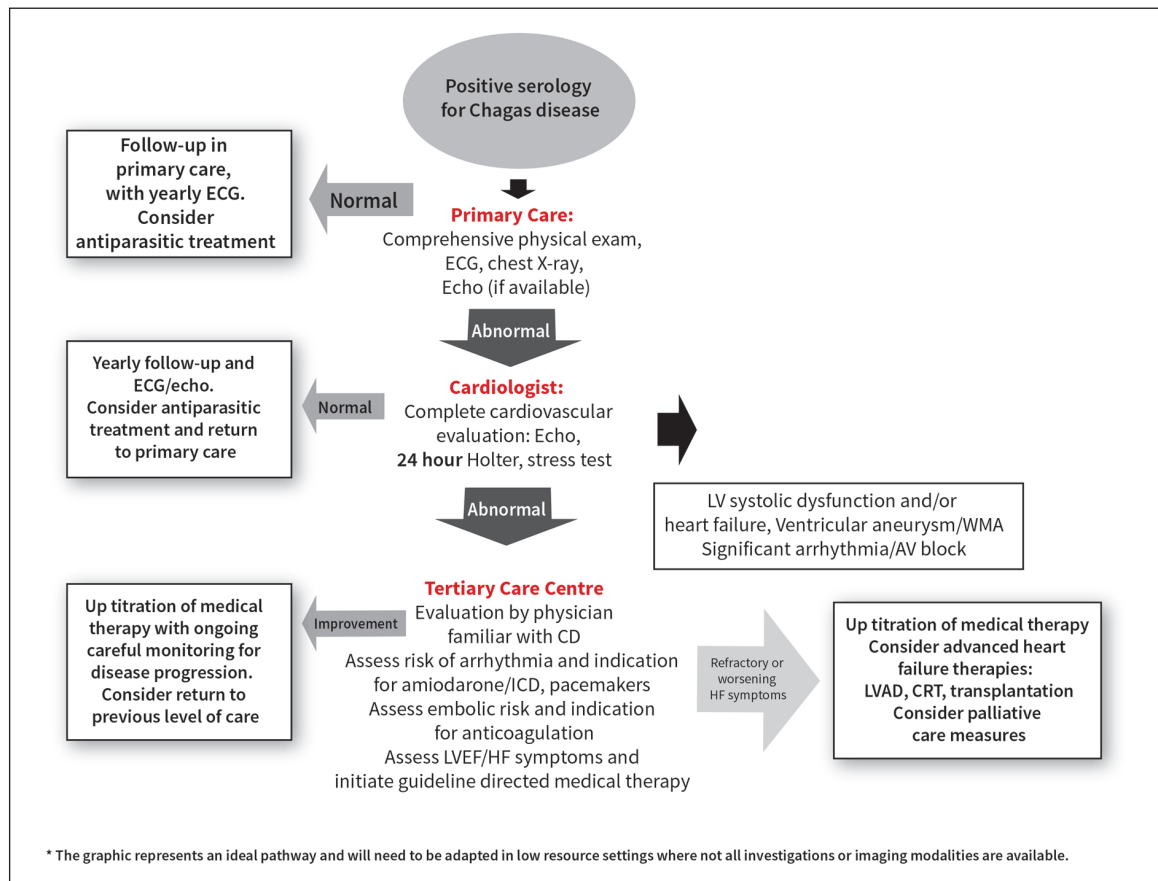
Positive serology for Chagas disease

Follow-up in primary care, with yearly ECG. Consider antiparasitic treatment

Normal

Primary Care:
Comprehensive physical exam, ECG, chest X-ray, Echo (if available)

Abnormal

Yearly follow-up and ECG/echo. Consider antiparasitic treatment and return to primary care

Normal

Cardiologist:
Complete cardiovascular evaluation: Echo, 24 hour Holter, stress test

LV systolic dysfunction and/or heart failure, Ventricular aneurysm/WMA Significant arrhythmia/AV block

Abnormal

Up titration of medical therapy with ongoing careful monitoring for disease progression. Consider return to previous level of care

Improvement

Tertiary Care Centre
Evaluation by physician familiar with CD
Assess risk of arrhythmia and indication for amiodarone/ICD, pacemakers
Assess embolic risk and indication for anticoagulation
Assess LVEF/HF symptoms and initiate guideline directed medical therapy

Refractory or worsening HF symptoms

Up titration of medical therapy
Consider advanced heart failure therapies:
LVAD, CRT, transplantation
Consider palliative care measures

* The graphic represents an ideal pathway and will need to be adapted in low resource settings where not all investigations or imaging modalities are available.